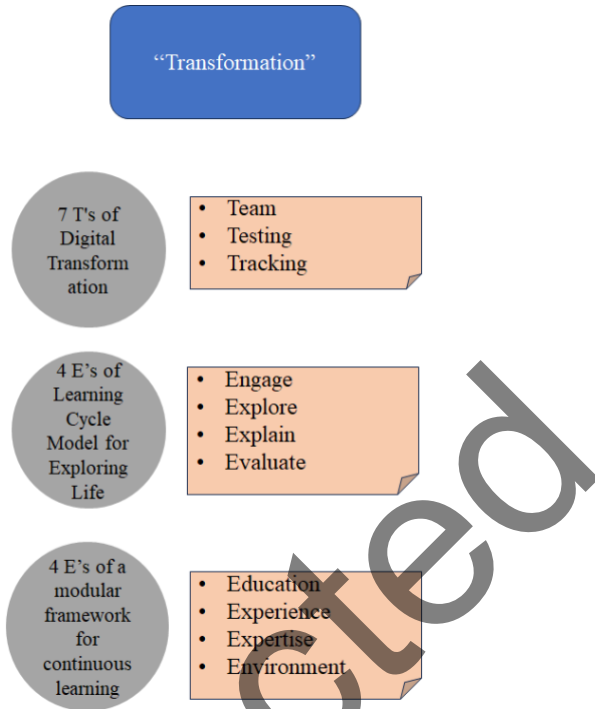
"Transformation"

7 T's of Digital Transformation

- Team
- Testing
- Tracking

4 E's of Learning Cycle Model for Exploring Life

- Engage
- Explore
- Explain
- Evaluate

4 E's of a modular framework for continuous learning

- Education
- Experience
- Expertise
- Environment

cted